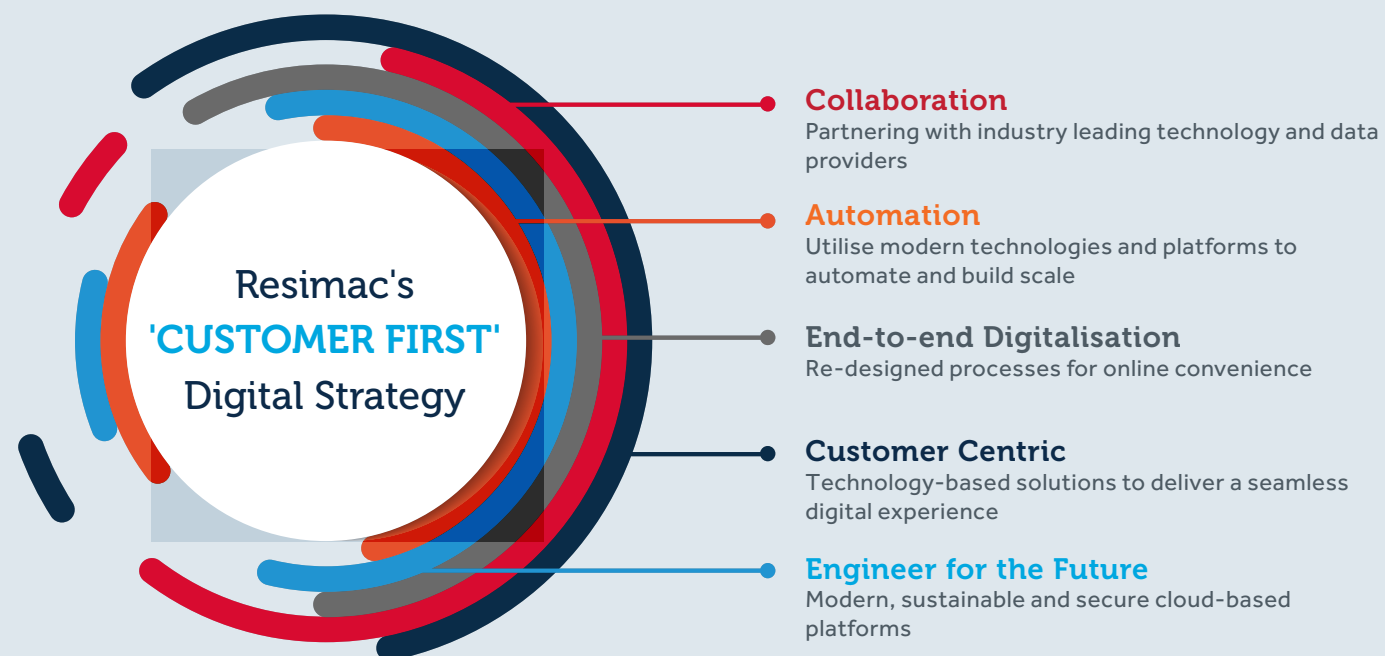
Resimac's 'CUSTOMER FIRST' Digital Strategy

Collaboration
Partnering with industry leading technology and data providers

Automation
Utilise modern technologies and platforms to automate and build scale

End-to-end Digitalisation
Re-designed processes for online convenience

Customer Centric
Technology-based solutions to deliver a seamless digital experience

Engineer for the Future
Modern, sustainable and secure cloud-based platforms